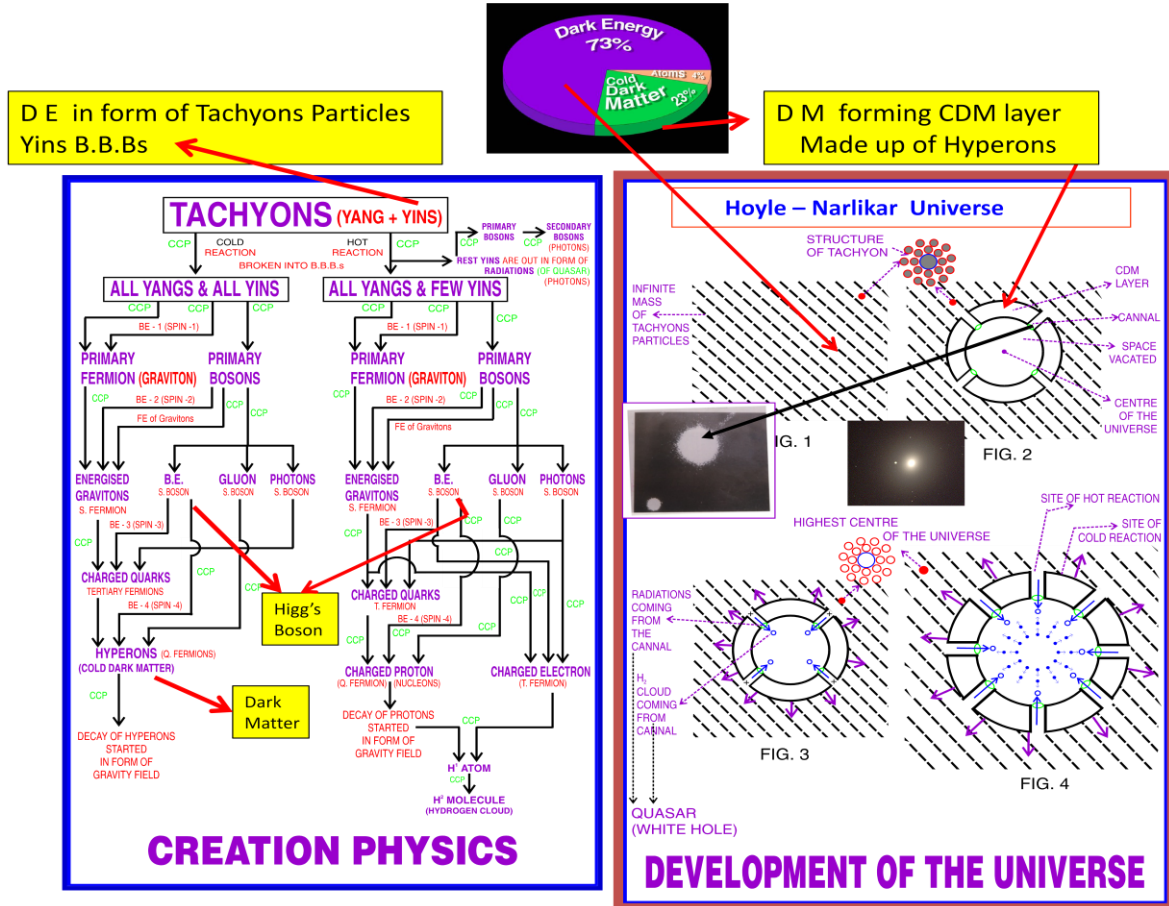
Dark Energy 73%

Cold Dark Matter 23%

Atoms 4%

D E in form of Tachyons Particles Yins B.B.Bs

D M forming CDM layer Made up of Hyperons

TACHYONS (YANG + YINS)

CCP

COLD REACTION

HOT REACTION

CCP

PRIMARY BOSONS

CCP

SECONDARY BOSONS (PHOTONS)

BROKEN INTO B.B.B.s

REST YINS ARE OUT IN FORM OF RADIATIONS (OF QUASAR) (PHOTONS)

ALL YANGS & ALL YINS

ALL YANGS & FEW YINS

CCP CCP

BE - 1 (SPIN -1)

CCP CCP

BE - 1 (SPIN -1)

CCP

PRIMARY FERMION (GRAVITON)

PRIMARY BOSONS

PRIMARY FERMION (GRAVITON)

PRIMARY BOSONS

CCP

BE - 2 (SPIN -2)

CCP

CCP

FE of Gravitons

CCP

BE - 2 (SPIN -2)

CCP

CCP

FE of Gravitons

ENERGISED GRAVITONS S. FERMION

B.E. S. BOSON

GLUON S. BOSON

PHOTONS S. BOSON

ENERGISED GRAVITONS S. FERMION

B.E. S. BOSON

GLUON S. BOSON

PHOTONS S. BOSON

BE - 3 (SPIN -3)

CCP

CCP

BE - 3 (SPIN -3)

CCP

CCP

CCP

CHARGED QUARKS TERTIARY FERMIONS

CCP

BE - 4 (SPIN -4)

Higg's Boson

CHARGED QUARKS T. FERMION

BE - 4 (SPIN -4)

CCP

CCP

CCP

CCP

CCP

HYPERONS (Q. FERMIONS) (COLD DARK MATTER)

CCP

CHARGED PROTON (Q. FERMION) (NUCLEONS)

CHARGED ELECTRON (T. FERMION)

CCP

Dark Matter

DECAY OF HYPERONS STARTED IN FORM OF GRAVITY FIELD

DECAY OF PROTONS STARTED IN FORM OF GRAVITY FIELD

CCP

H¹ ATOM

CCP

H² MOLECULE (HYDROGEN CLOUD)

CREATION PHYSICS

Hoyle – Narlikar Universe

STRUCTURE OF TACHYON

INFINITE MASS OF TACHYONS PARTICLES

CDM LAYER

CANNAL

SPACE VACATED

CENTRE OF THE UNIVERSE

FIG. 1

FIG. 2

HIGHEST CENTRE OF THE UNIVERSE

SITE OF HOT REACTION

SITE OF COLD REACTION

RADIATIONS COMING FROM THE CANNAL

$H_2$ CLOUD COMING FROM CANNAL

FIG. 3

FIG. 4

QUASAR (WHITE HOLE)

DEVELOPMENT OF THE UNIVERSE